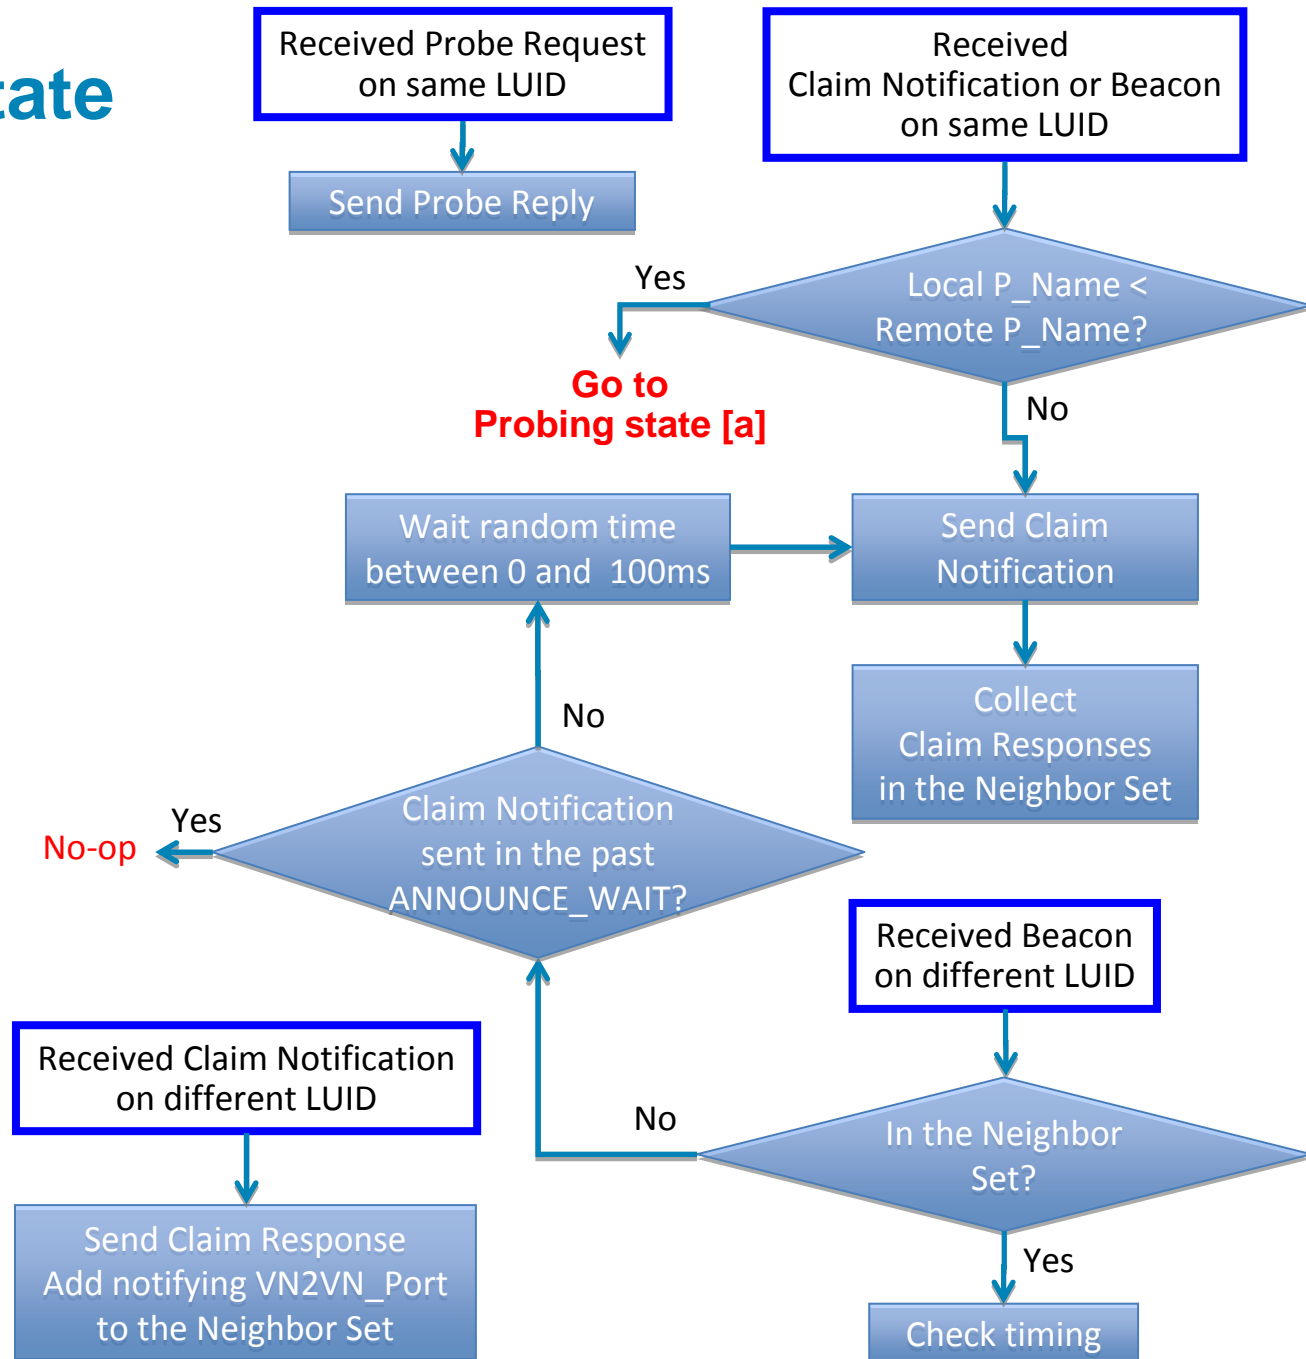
tate

Received Probe Request on same LUID

Send Probe Reply

Received Claim Notification or Beacon on same LUID

Local P_Name < Remote P_Name?

Yes

Go to Probing state [a]

No

Wait random time between 0 and 100ms

Send Claim Notification

Collect Claim Responses in the Neighbor Set

No

Yes

No-op

Claim Notification sent in the past ANNOUNCE_WAIT?

Received Beacon on different LUID

Received Claim Notification on different LUID

No

In the Neighbor Set?

Yes

Send Claim Response Add notifying VN2VN_Port to the Neighbor Set

Check timing